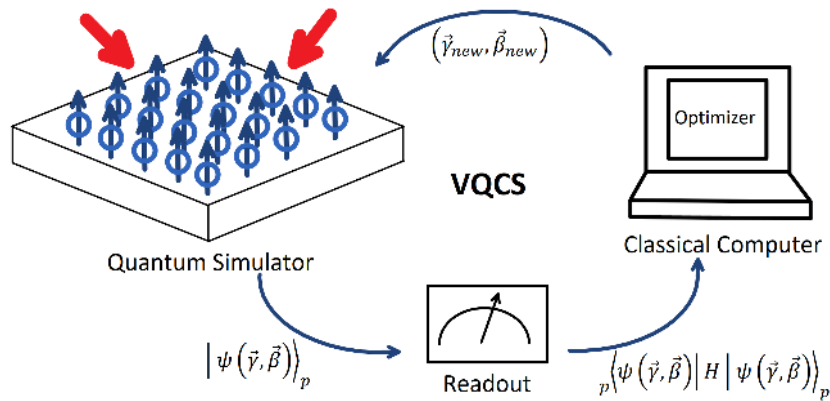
$\left(\vec{\gamma}_{new}, \vec{\beta}_{new}\right)$

Optimizer

VQCS

Quantum Simulator

Classical Computer

$\left|\psi\left(\vec{\gamma}, \vec{\beta}\right)\right\rangle_p$

Readout

${}_p\left\langle\psi\left(\vec{\gamma}, \vec{\beta}\right)\right| H \left|\psi\left(\vec{\gamma}, \vec{\beta}\right)\right\rangle_p$